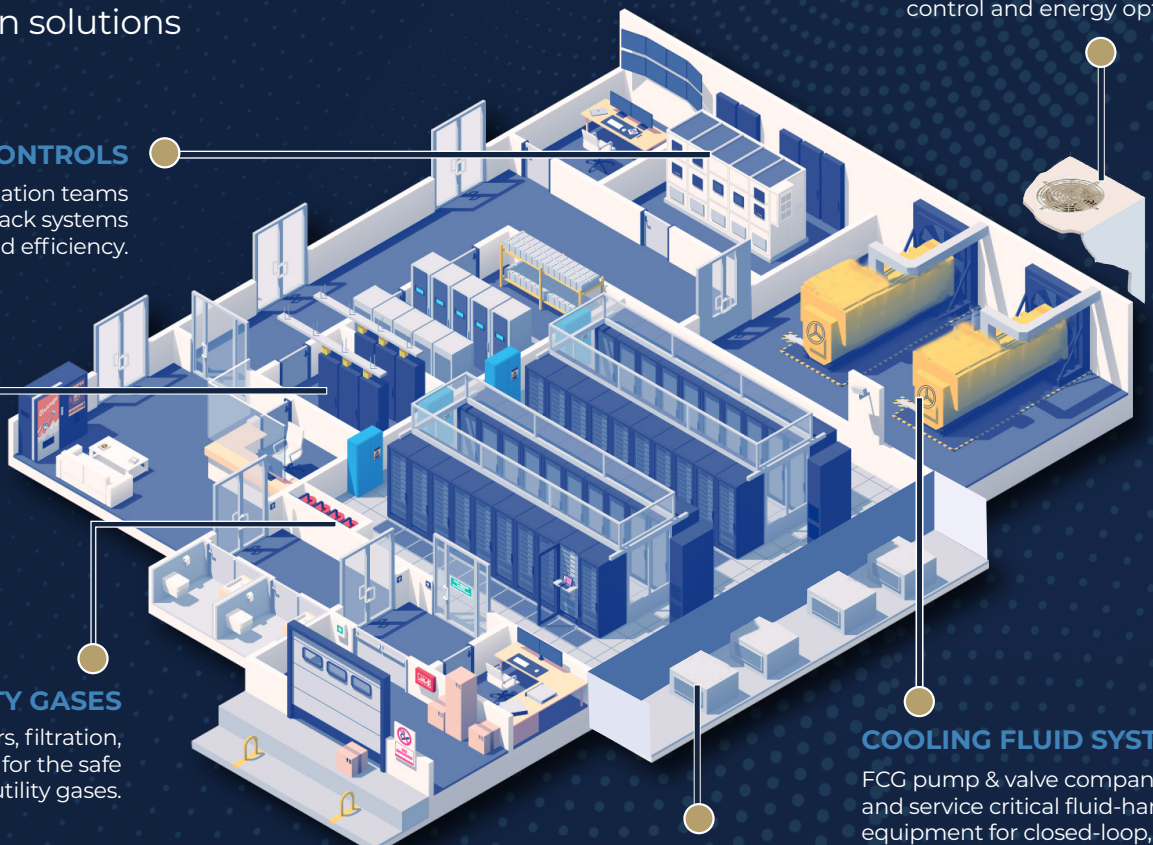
n solutions

control and energy op

ONTROLS
ation teams
ack systems
d efficiency.

Y GASES
rs, filtration,
for the safe
utility gases.

COOLING FLUID SYST
FCG pump & valve compan
and service critical fluid-ha
equipment for closed-loop,